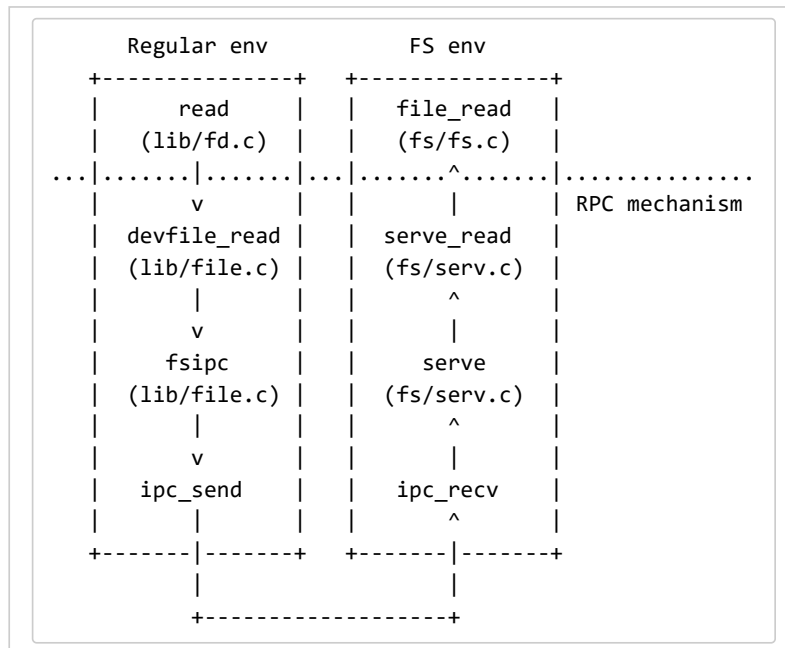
```
      Regular env           FS env
   +---------------+   +---------------+
   |      read     |   |   file_read   |
   |   (lib/fd.c)  |   |   (fs/fs.c)   |
...|.......|.......|...|.......^.......|...............
   |       v       |   |       |       | RPC mechanism
   |  devfile_read |   |  serve_read   |
   |  (lib/file.c) |   |  (fs/serv.c)  |
   |       |       |   |       ^       |
   |       v       |   |       |       |
   |     fsipc     |   |     serve     |
   |  (lib/file.c) |   |  (fs/serv.c)  |
   |       |       |   |       ^       |
   |       v       |   |       |       |
   |   ipc_send    |   |   ipc_recv    |
   |       |       |   |       ^       |
   +-------|-------+   +-------|-------+
           |                   |
           +-------------------+
```